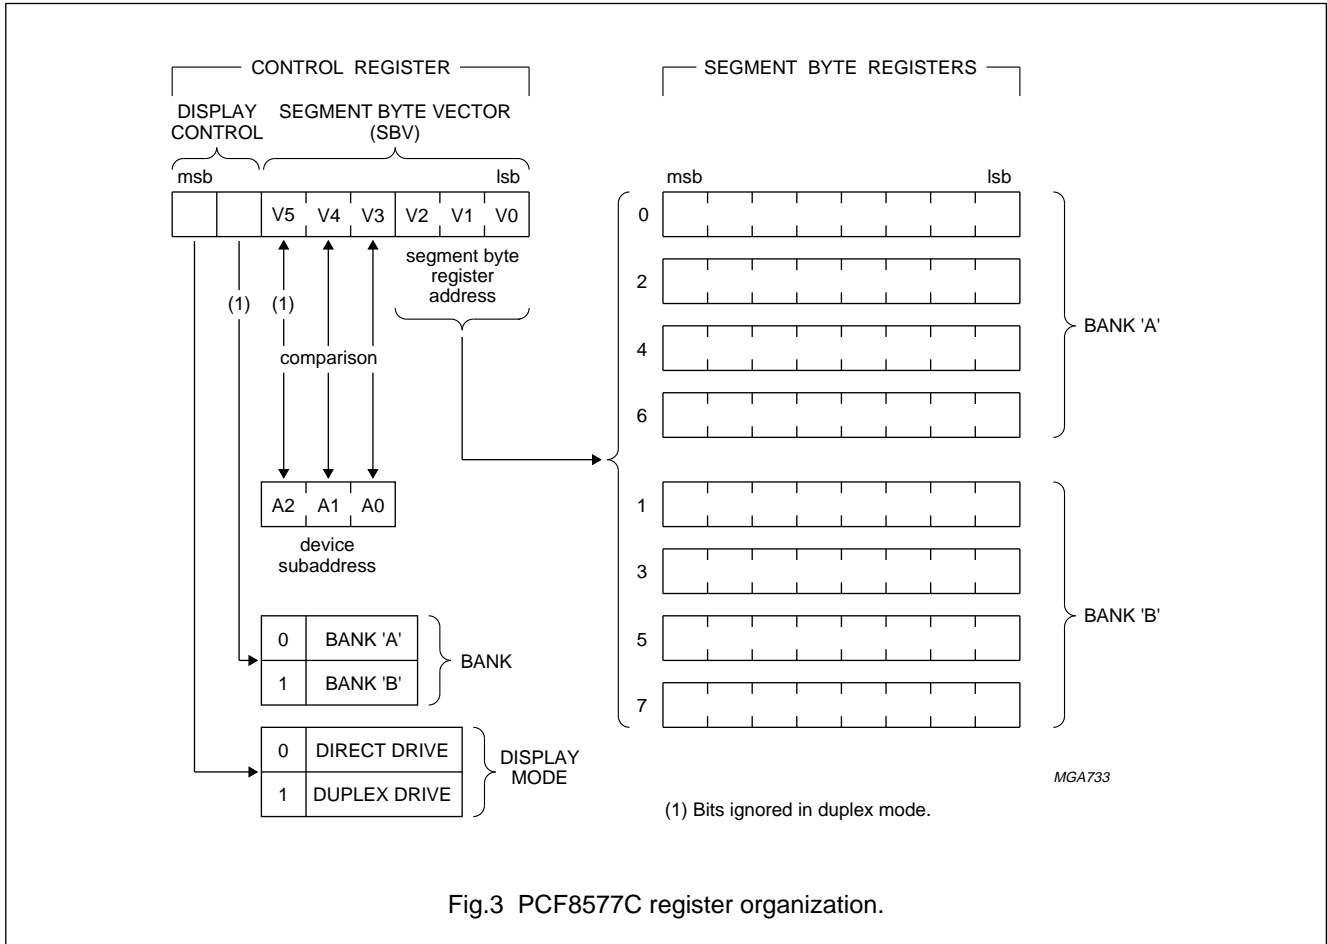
CONTROL REGISTER

DISPLAY CONTROL

SEGMENT BYTE VECTOR (SBV)

msb

lsb

V5 V4 V3 V2 V1 V0

segment byte register address

(1) (1)

comparison

A2 A1 A0

device subaddress

| 0 | BANK 'A' |
|---|---|
| 1 | BANK 'B' |

BANK

| 0 | DIRECT DRIVE |
|---|---|
| 1 | DUPLEX DRIVE |

DISPLAY MODE

SEGMENT BYTE REGISTERS

msb

lsb

0

2

4

6

BANK 'A'

1

3

5

7

BANK 'B'

MGA733

(1) Bits ignored in duplex mode.

Fig.3 PCF8577C register organization.